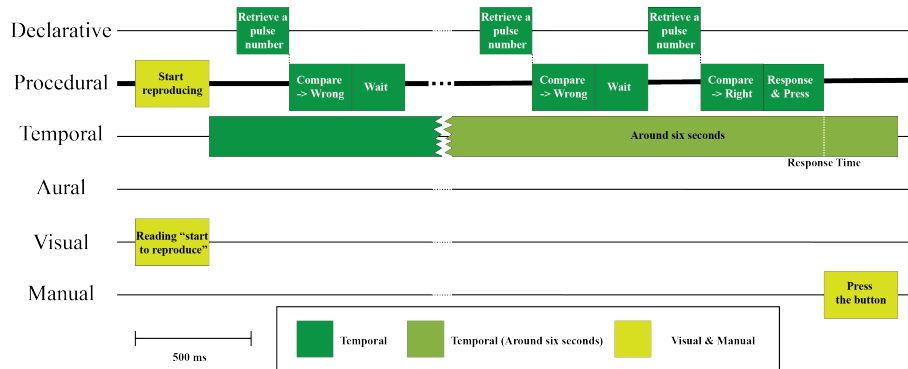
Declarative

Retrieve a pulse number

Retrieve a pulse number

Retrieve a pulse number

Procedural

Start reproducing

Compare -> Wrong

Wait

Compare -> Wrong

Wait

Compare -> Right

Response & Press

Temporal

Around six seconds

Response Time

Aural

Visual

Reading “start to reproduce”

Manual

Press the button

500 ms

Temporal

Temporal (Around six seconds)

Visual & Manual